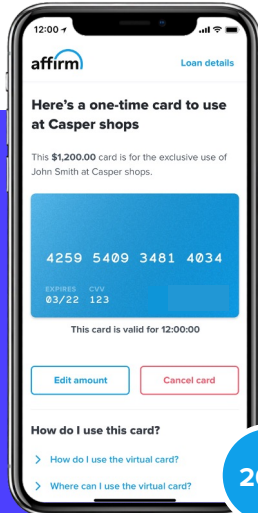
12:00

affirm

Loan details

Here's a one-time card to use at Casper shops

This $1,200.00 card is for the exclusive use of John Smith at Casper shops.

4259 5409 3481 4034

EXPIRES 03/22

CVV 123

This card is valid for 12:00:00

Edit amount

Cancel card

How do I use this card?

How do I use the virtual card?

Where can I use the virtual card?

20